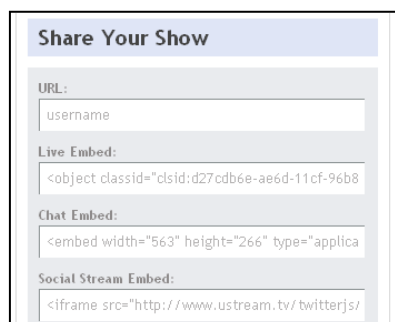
Share Your Show

URL:

username

Live Embed:

<object classid="clsid:d27cdb6e-ae6d-11cf-96b8

Chat Embed:

<embed width="563" height="266" type="applica

Social Stream Embed:

<iframe src="http://www.ustream.tv/twitterjs/